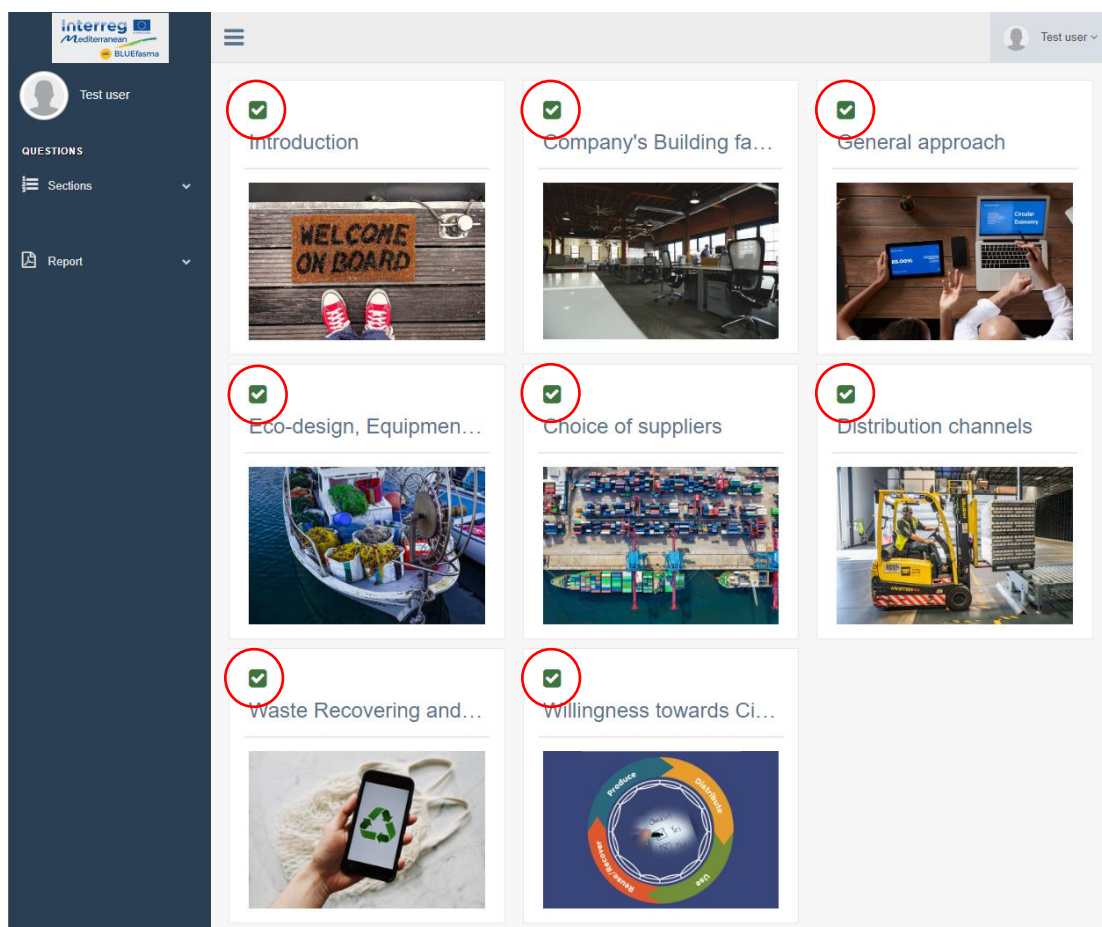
Interreg
Mediterranean
BLUEfasma

Test user

QUESTIONS

Sections

Report

Test user

Introduction

WELCOME ON BOARD

Company's Building fa…

General approach

Circular Economy

Eco-design, Equipmen…

Choice of suppliers

Distribution channels

Waste Recovering and…

Willingness towards Ci…

Produce
Distribute
Use
Reuse/Recover